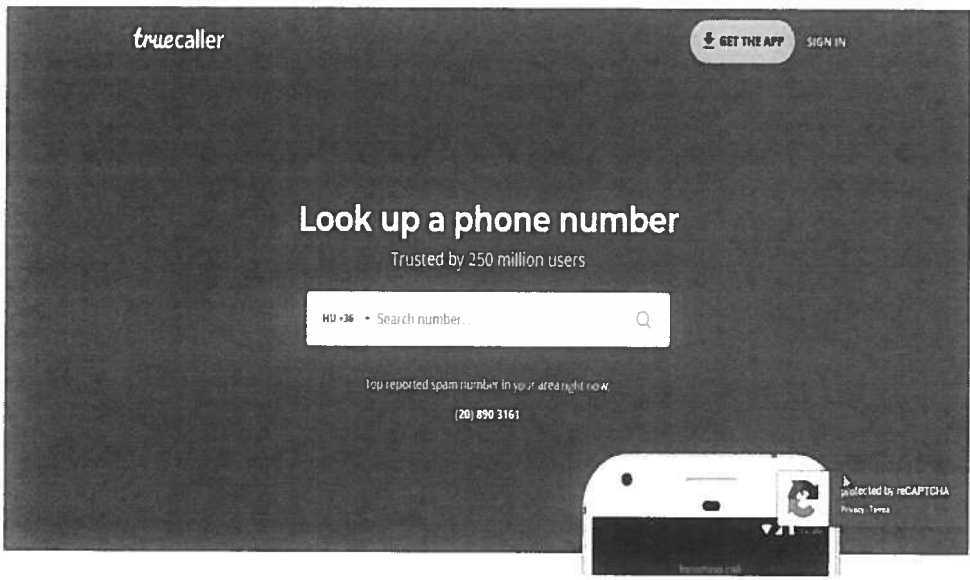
truecaller

GET THE APP SIGN IN

Look up a phone number

Trusted by 250 million users

HU +36 Search number...

Top reported spam number in your area right now

(20) 890 3161

protected by reCAPTCHA
Privacy - Terms

Incoming call